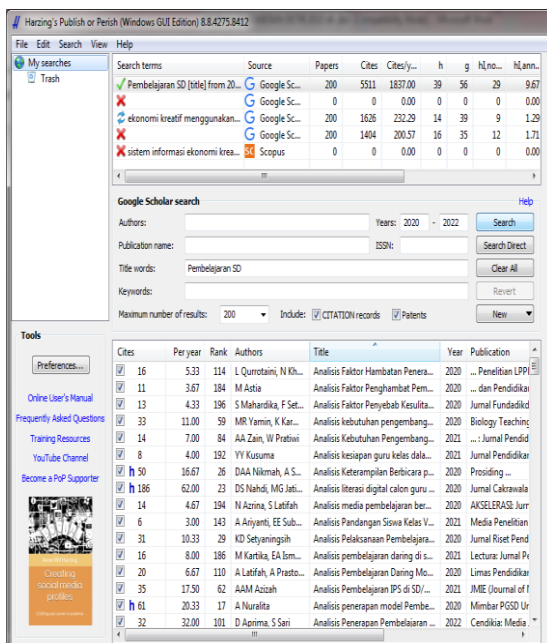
Harzing's Publish or Perish (Windows GUI Edition) 8.8.4275.8412

File Edit Search View Help

My searches
Trash

| Search terms | Source | Papers | Cites | Cites/y... | h | g | hI,no... | hI,ann... |
|---|---|---|---|---|---|---|---|---|
| Pembelajaran SD [title] from 20... | Google Sc... | 200 | 5511 | 1837.00 | 39 | 56 | 29 | 9.67 |
| | Google Sc... | 0 | 0 | 0.00 | 0 | 0 | 0 | 0.00 |
| ekonomi kreatif menggunakan... | Google Sc... | 200 | 1626 | 232.29 | 14 | 39 | 9 | 1.29 |
| | Google Sc... | 200 | 1404 | 200.57 | 16 | 35 | 12 | 1.71 |
| sistem informasi ekonomi krea... | Scopus | 0 | 0 | 0.00 | 0 | 0 | 0 | 0.00 |

Google Scholar search
Help
Authors:
Years: 2020 - 2022
Search
Publication name:
ISSN:
Search Direct
Title words: Pembelajaran SD
Clear All
Keywords:
Revert
Maximum number of results: 200
Include: CITATION records Patents
New

Tools
Preferences...
Online User's Manual
Frequently Asked Questions
Training Resources
YouTube Channel
Become a PoP Supporter

Creating social media profiles

| Cites | Per year | Rank | Authors | Title | Year | Publication |
|---|---|---|---|---|---|---|
| 16 | 5.33 | 114 | L Qurrotaini, N Kh... | Analisis Faktor Hambatan Penera... | 2020 | ... Penelitian LPPI |
| 11 | 3.67 | 184 | M Astia | Analisis Faktor Penghambat Pem... | 2020 | ... dan Pendidikan |
| 13 | 4.33 | 196 | S Mahardika, F Set... | Analisis Faktor Penyebab Kesulita... | 2020 | Jurnal Fundadikd |
| 33 | 11.00 | 59 | MR Yamin, K Kar... | Analisis kebutuhan pengembang... | 2020 | Biology Teaching |
| 14 | 7.00 | 84 | AA Zain, W Pratiwi | Analisis Kebutuhan Pengembang... | 2021 | ... : Jurnal Pendid |
| 8 | 4.00 | 192 | YY Kusuma | Analisis kesiapan guru kelas dala... | 2021 | Jurnal Pendidikar |
| h 50 | 16.67 | 26 | DAA Nikmah, A S... | Analisis Keterampilan Berbicara p... | 2020 | Prosiding ... |
| h 186 | 62.00 | 23 | DS Nahdi, MG Jati... | Analisis literasi digital calon guru ... | 2020 | Jurnal Cakrawala |
| 14 | 4.67 | 194 | N Azrina, S Latifah | Analisis media pembelajaran ber... | 2020 | AKSELERASI: Jurr |
| 6 | 3.00 | 143 | A Ariyanti, EE Sub... | Analisis Pandangan Siswa Kelas V... | 2021 | Media Penelitian |
| 31 | 10.33 | 29 | KD Setyaningsih | Analisis Pelaksanaan Pembelajara... | 2020 | Jurnal Riset Pend |
| 16 | 8.00 | 186 | M Kartika, EA Ism... | Analisis pembelajaran daring di s... | 2021 | Lectura: Jurnal Pe |
| 20 | 6.67 | 110 | A Latifah, A Prasto... | Analisis Pembelajaran Daring Mo... | 2020 | Limas Pendidikar |
| 35 | 17.50 | 62 | AAM Azizah | Analisis Pembelajaran IPS di SD/... | 2021 | JMIE (Journal of I |
| h 61 | 20.33 | 17 | A Nuralita | Analisis penerapan model Pembe... | 2020 | Mimbar PGSD Ur |
| 32 | 32.00 | 101 | D Aprima, S Sari | Analisis Penerapan Pembelajaran ... | 2022 | Cendikia: Media . |